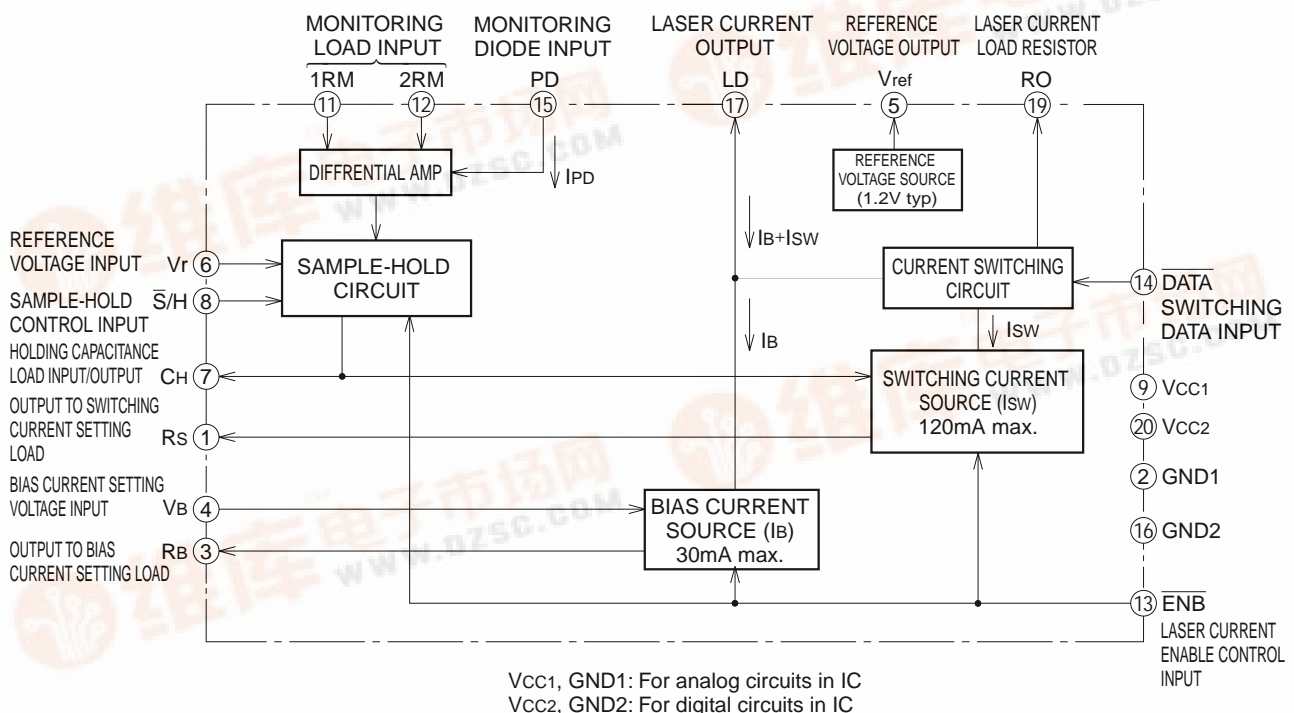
MONITORING LOAD INPUT
MONITORING DIODE INPUT
LASER CURRENT OUTPUT
REFERENCE VOLTAGE OUTPUT
LASER CURRENT LOAD RESISTOR

1RM ⑪
2RM ⑫
PD ⑮
LD ⑰
Vref ⑤
RO ⑲

DIFFRENTIAL AMP
IPD

REFERENCE VOLTAGE SOURCE (1.2V typ)

IB+ISW

REFERENCE VOLTAGE INPUT Vr ⑥
SAMPLE-HOLD CONTROL INPUT $\overline{S}$/H ⑧
HOLDING CAPACITANCE LOAD INPUT/OUTPUT CH ⑦
OUTPUT TO SWITCHING CURRENT SETTING LOAD RS ①
BIAS CURRENT SETTING VOLTAGE INPUT VB ④
OUTPUT TO BIAS CURRENT SETTING LOAD RB ③

SAMPLE-HOLD CIRCUIT

CURRENT SWITCHING CIRCUIT

ISW

IB

SWITCHING CURRENT SOURCE (ISW) 120mA max.

BIAS CURRENT SOURCE (IB) 30mA max.

⑭ $\overline{DATA}$
SWITCHING DATA INPUT
⑨ VCC1
⑳ VCC2
② GND1
⑯ GND2
⑬ $\overline{ENB}$
LASER CURRENT ENABLE CONTROL INPUT

VCC1, GND1: For analog circuits in IC
VCC2, GND2: For digital circuits in IC

www.dzsc.com